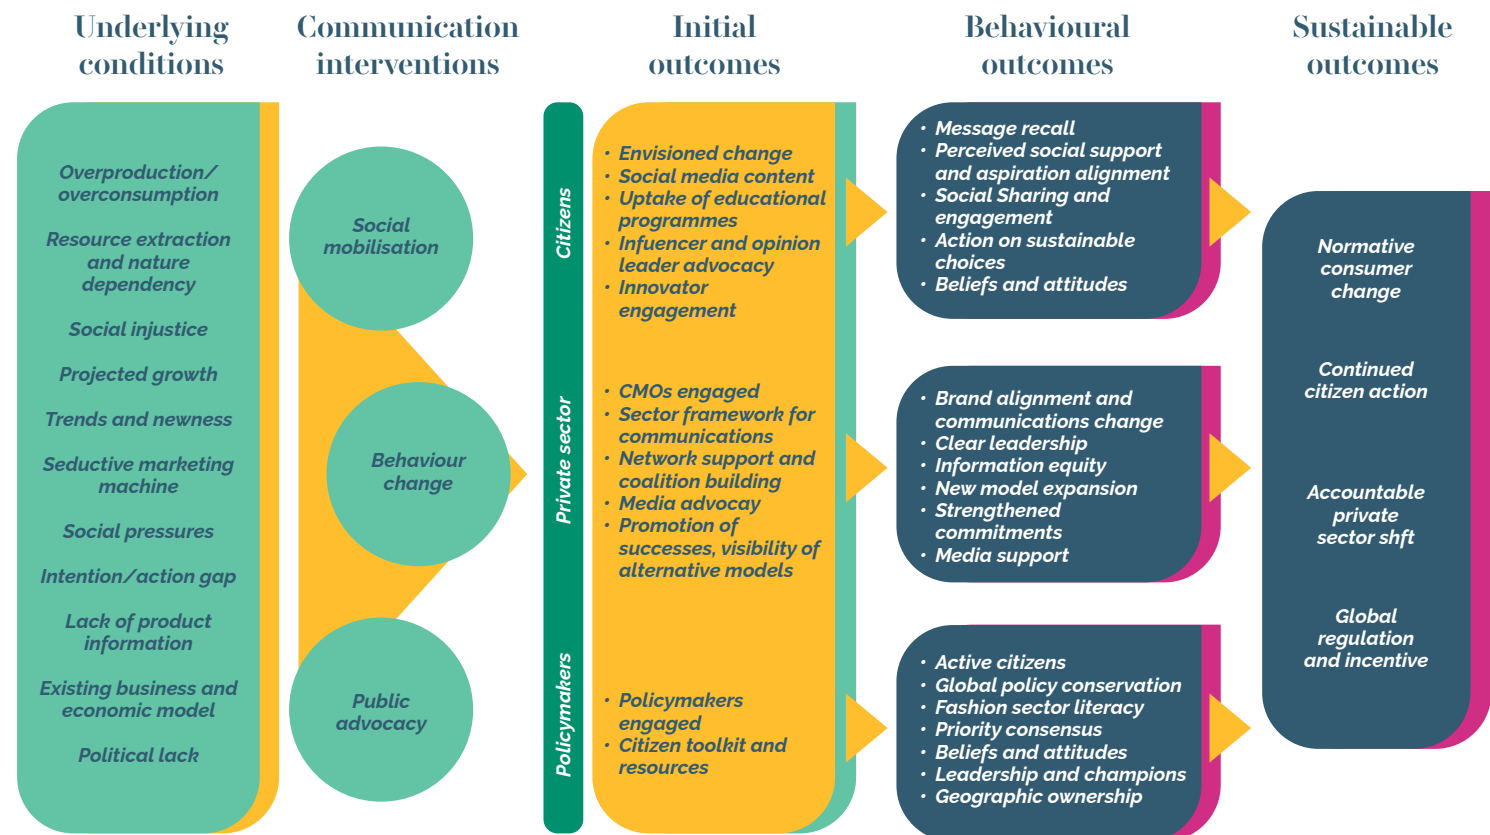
Underlying conditions

Communication interventions

Initial outcomes

Behavioural outcomes

Sustainable outcomes

Overproduction/ overconsumption

Resource extraction and nature dependency

Social injustice

Projected growth

Trends and newness

Seductive marketing machine

Social pressures

Intention/action gap

Lack of product information

Existing business and economic model

Political lack

Social mobilisation

Behaviour change

Public advocacy

Citizens

Private sector

Policymakers

• Envisioned change
• Social media content
• Uptake of educational programmes
• Infuencer and opinion leader advocacy
• Innovator engagement

• CMOs engaged
• Sector framework for communications
• Network support and coalition building
• Media advocacy
• Promotion of successes, visibility of alternative models

• Policymakers engaged
• Citizen toolkit and resources

• Message recall
• Perceived social support and aspiration alignment
• Social Sharing and engagement
• Action on sustainable choices
• Beliefs and attitudes

• Brand alignment and communications change
• Clear leadership
• Information equity
• New model expansion
• Strengthened commitments
• Media support

• Active citizens
• Global policy conservation
• Fashion sector literacy
• Priority consensus
• Beliefs and attitudes
• Leadership and champions
• Geographic ownership

Normative consumer change

Continued citizen action

Accountable private sector shft

Global regulation and incentive